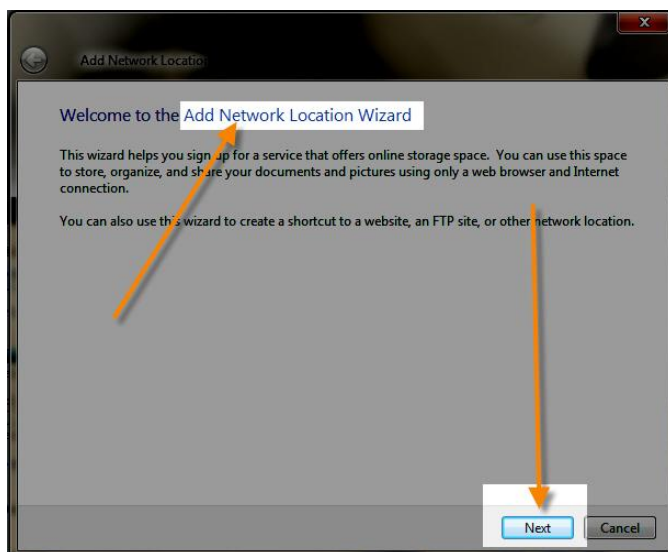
Add Network Locatio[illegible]

Welcome to the Add Network Location Wizard

This wizard helps you sign up for a service that offers online storage space. You can use this space to store, organize, and share your documents and pictures using only a web browser and Internet connection.

You can also use this wizard to create a shortcut to a website, an FTP site, or other network location.

Next

Cancel